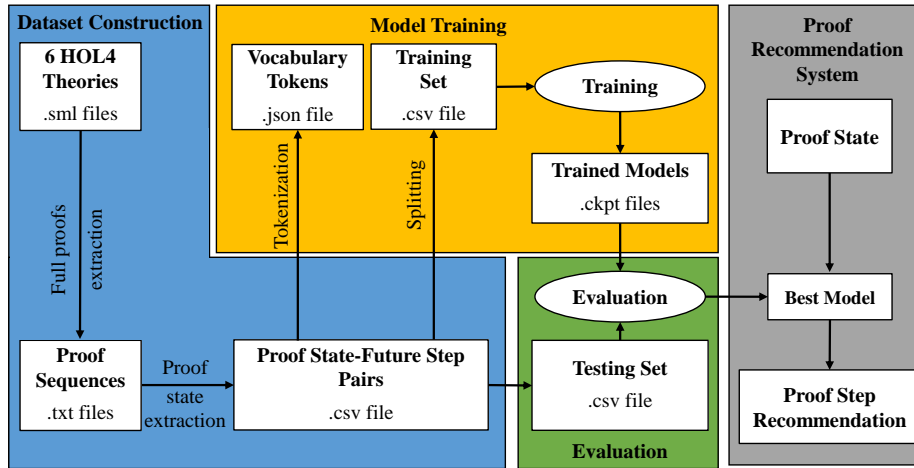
Dataset Construction

6 HOL4 Theories
.sml files

Full proofs extraction

Proof Sequences
.txt files

Proof state extraction

Proof State-Future Step Pairs
.csv file

Tokenization

Splitting

Model Training

Vocabulary Tokens
.json file

Training Set
.csv file

Training

Trained Models
.ckpt files

Evaluation

Testing Set
.csv file

Evaluation

Proof Recommendation System

Proof State

Best Model

Proof Step Recommendation